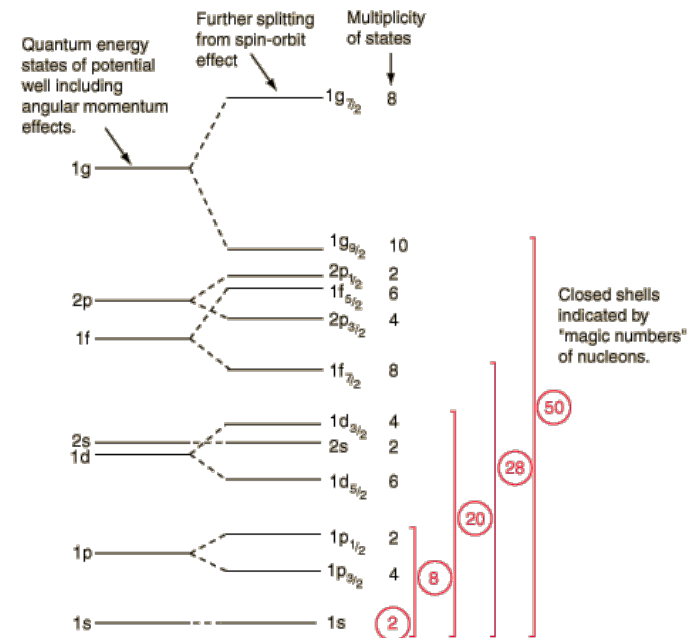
Quantum energy states of potential well including angular momentum effects.

Further splitting from spin-orbit effect

Multiplicity of states

$1g_{7/2}$ 8

1g

$1g_{9/2}$ 10

$2p_{1/2}$ 2

$1f_{5/2}$ 6

$2p_{3/2}$ 4

2p

1f

$1f_{7/2}$ 8

$1d_{3/2}$ 4

2s

1d

2s 2

$1d_{5/2}$ 6

1p

$1p_{1/2}$ 2

$1p_{3/2}$ 4

1s

1s

Closed shells indicated by "magic numbers" of nucleons.

2

8

20

28

50